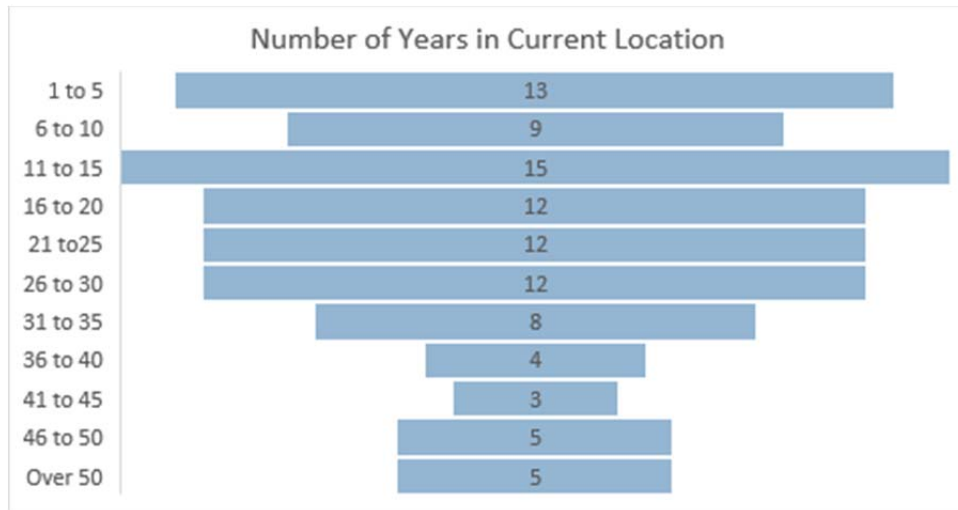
Number of Years in Current Location

| | |
|---|---|
| 1 to 5 | 13 |
| 6 to 10 | 9 |
| 11 to 15 | 15 |
| 16 to 20 | 12 |
| 21 to25 | 12 |
| 26 to 30 | 12 |
| 31 to 35 | 8 |
| 36 to 40 | 4 |
| 41 to 45 | 3 |
| 46 to 50 | 5 |
| Over 50 | 5 |